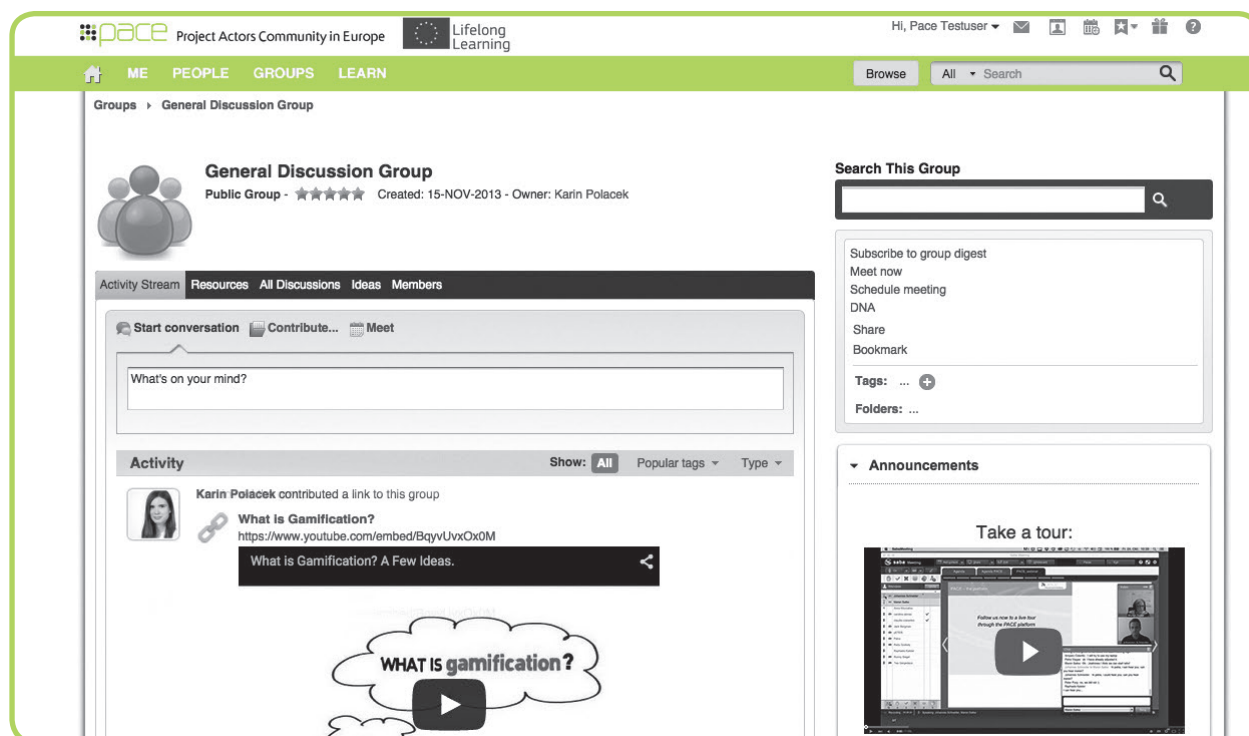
pace Project Actors Community in Europe Lifelong Learning

Hi, Pace Testuser ▾

ME PEOPLE GROUPS LEARN

Browse All ▾ Search

Groups › General Discussion Group

General Discussion Group

Public Group - Created: 15-NOV-2013 - Owner: Karin Polacek

Search This Group

Subscribe to group digest
Meet now
Schedule meeting
DNA
Share
Bookmark

Tags: ...

Folders: ...

Activity Stream Resources All Discussions Ideas Members

Start conversation Contribute... Meet

What's on your mind?

Activity Show: All Popular tags ▾ Type ▾

Karin Polacek contributed a link to this group

What is Gamification?
https://www.youtube.com/embed/BqyvUvxOx0M

What is Gamification? A Few Ideas.

WHAT IS gamification?

Announcements

Take a tour:

Follow us now to a live tour through the PACE platform